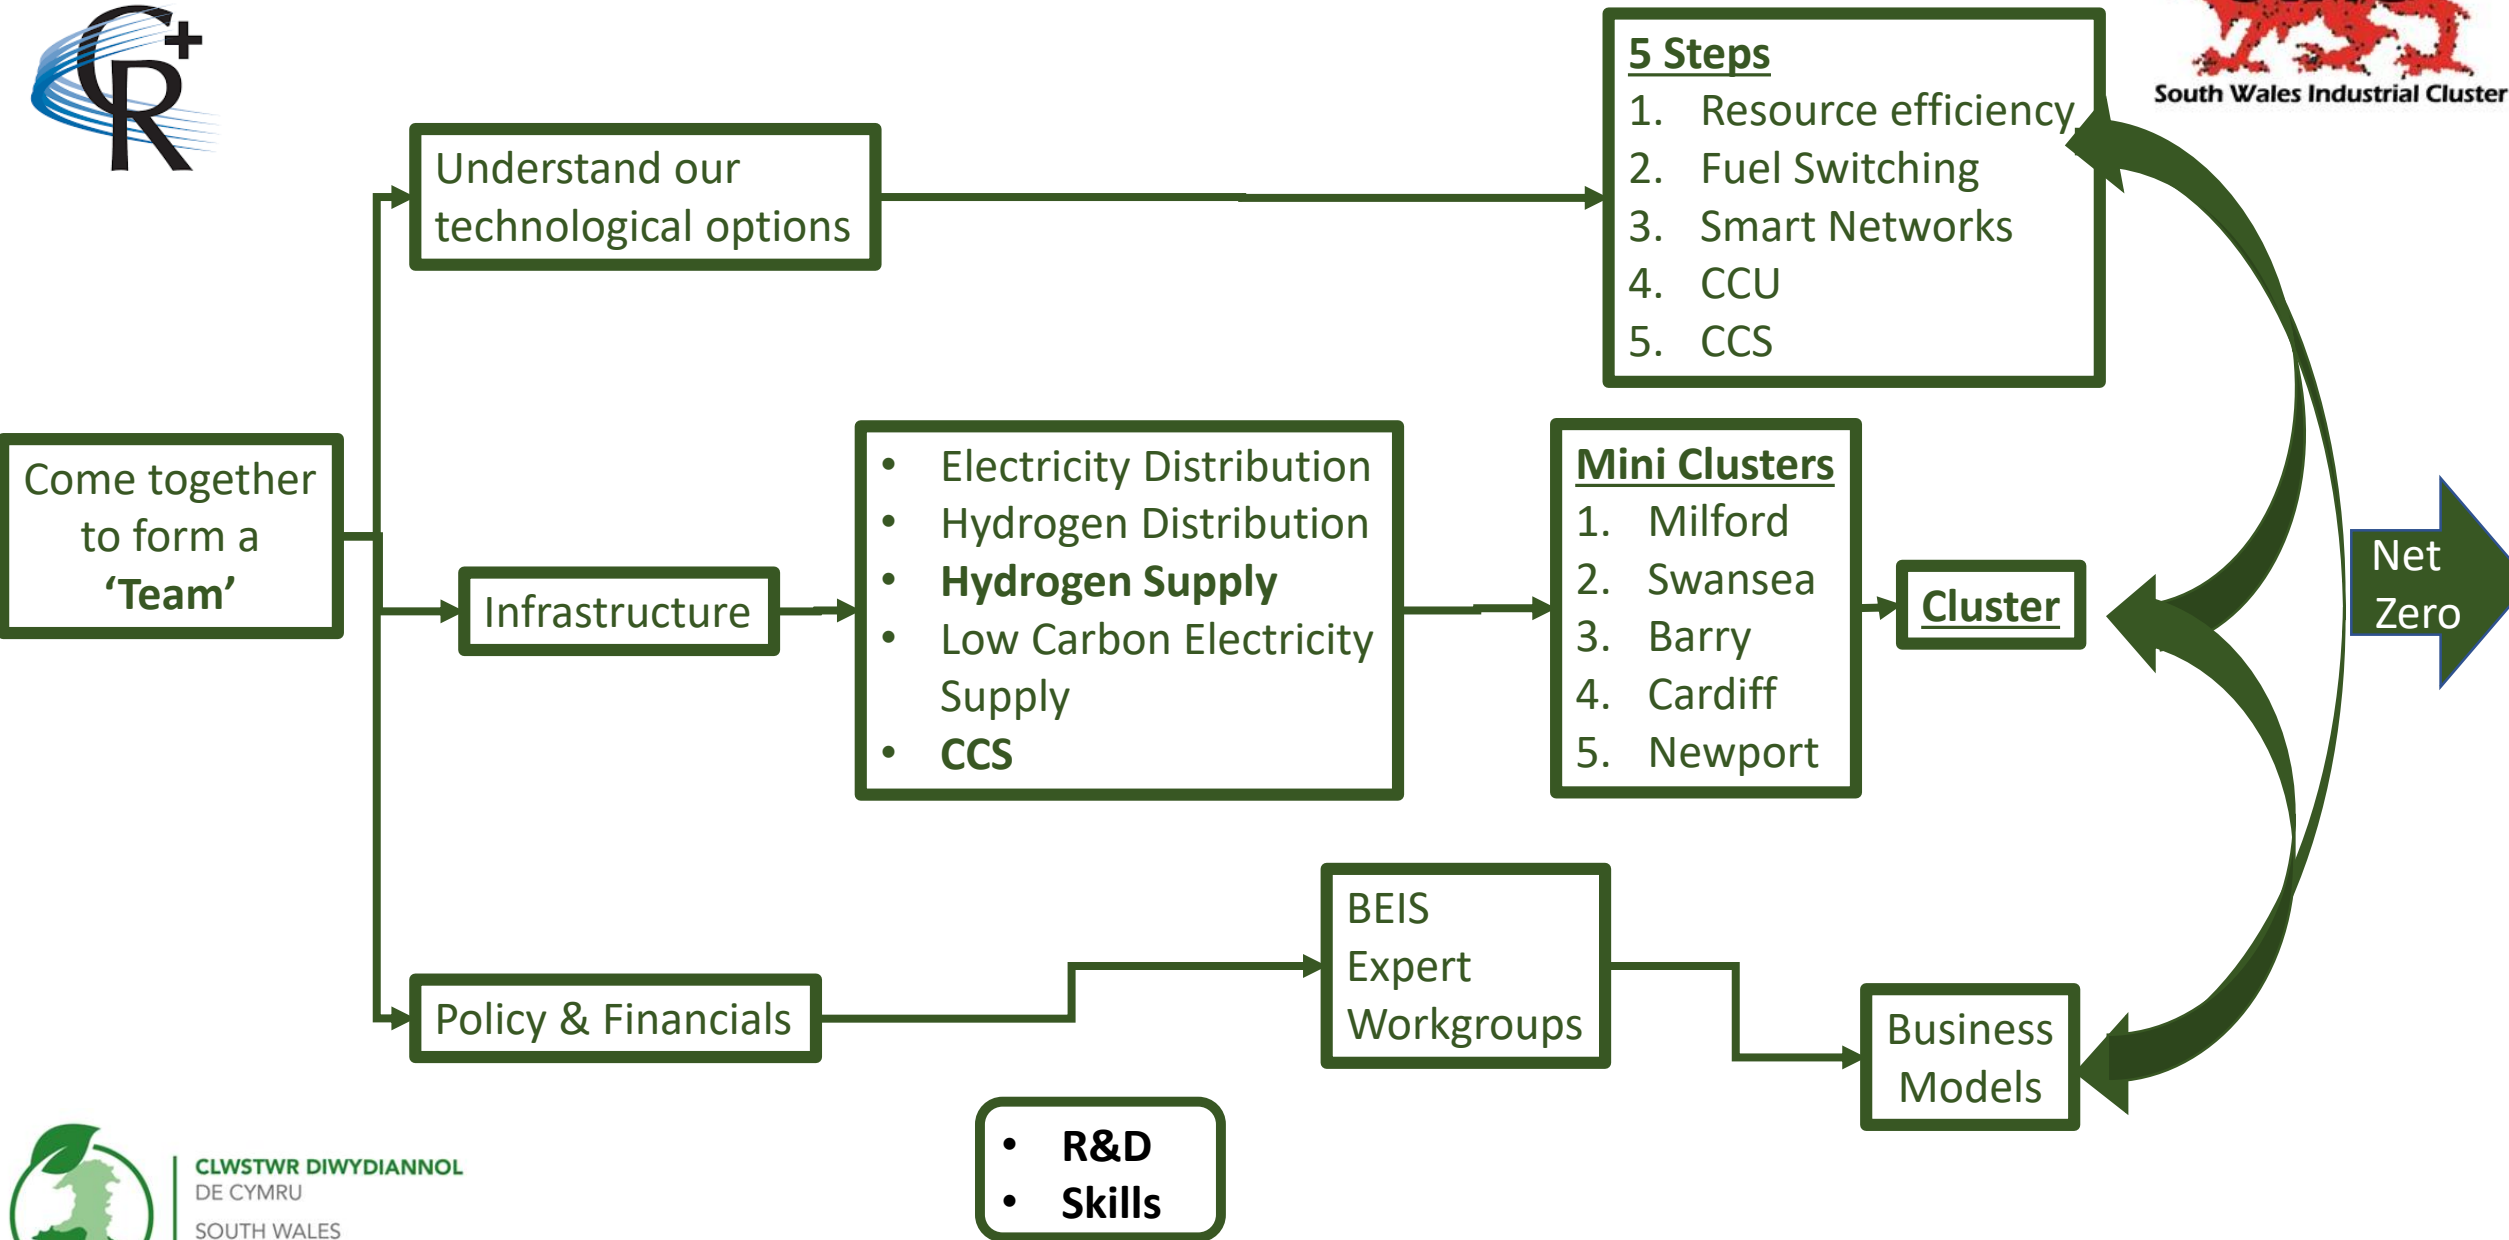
CR+

South Wales Industrial Cluster

Come together to form a 'Team'

Understand our technological options

5 Steps
1. Resource efficiency
2. Fuel Switching
3. Smart Networks
4. CCU
5. CCS

Infrastructure

• Electricity Distribution
• Hydrogen Distribution
• **Hydrogen Supply**
• Low Carbon Electricity Supply
• **CCS**

Mini Clusters
1. Milford
2. Swansea
3. Barry
4. Cardiff
5. Newport

Cluster

Net Zero

Policy & Financials

BEIS Expert Workgroups

Business Models

• R&D
• Skills

CLWSTWR DIWYDIANNOL
DE CYMRU
SOUTH WALES